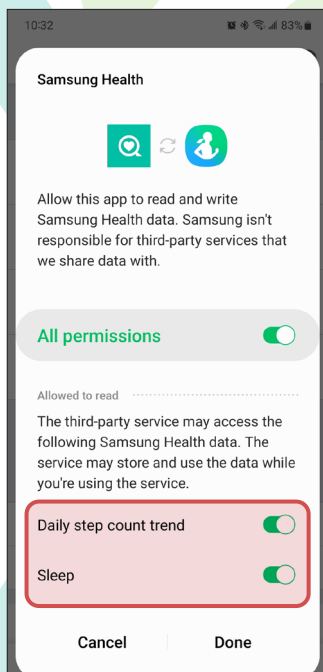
10:32

83%

Samsung Health

Allow this app to read and write Samsung Health data. Samsung isn't responsible for third-party services that we share data with.

All permissions

Allowed to read

The third-party service may access the following Samsung Health data. The service may store and use the data while you're using the service.

Daily step count trend

Sleep

Cancel

Done